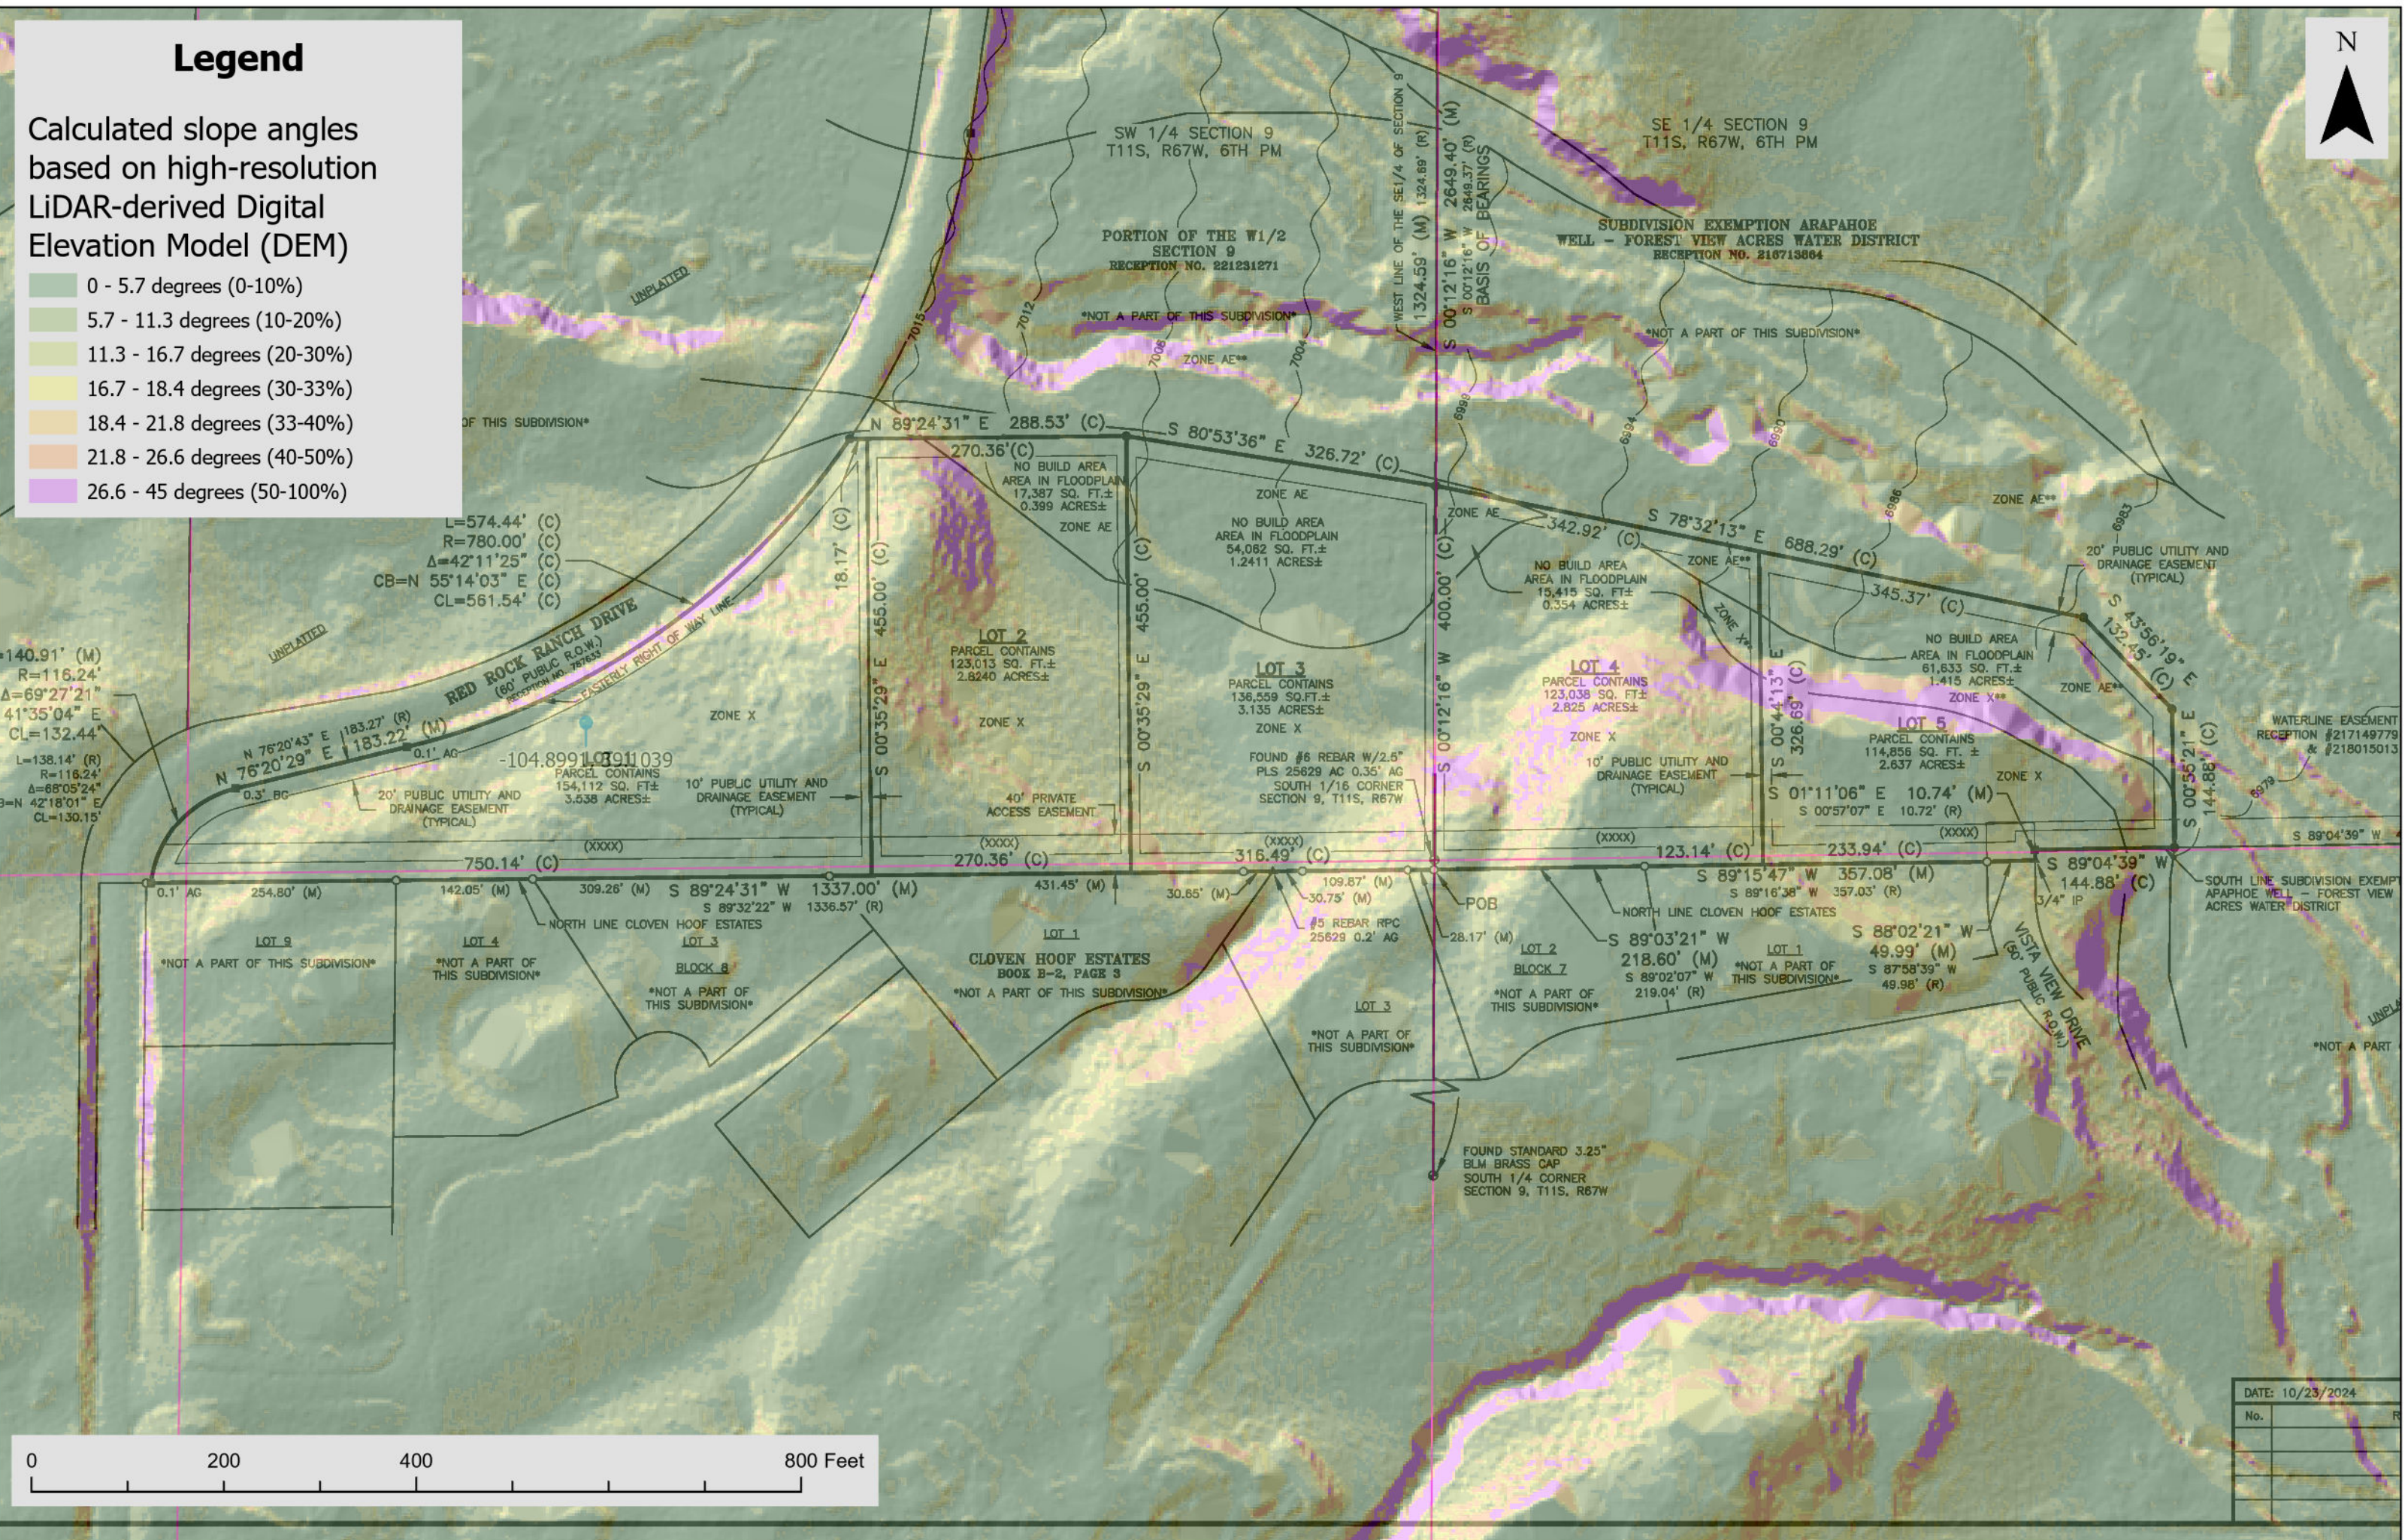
Legend

Calculated slope angles based on high-resolution LiDAR-derived Digital Elevation Model (DEM)

0 - 5.7 degrees (0-10%)
5.7 - 11.3 degrees (10-20%)
11.3 - 16.7 degrees (20-30%)
16.7 - 18.4 degrees (30-33%)
18.4 - 21.8 degrees (33-40%)
21.8 - 26.6 degrees (40-50%)
26.6 - 45 degrees (50-100%)

N

SW 1/4 SECTION 9
T11S, R67W, 6TH PM

SE 1/4 SECTION 9
T11S, R67W, 6TH PM

PORTION OF THE W1/2
SECTION 9
RECEPTION NO. 221231271

SUBDIVISION EXEMPTION ARAPAHOE WELL - FOREST VIEW ACRES WATER DISTRICT
RECEPTION NO. 218713884

WEST LINE OF THE SE1/4 OF SECTION 9
S 00°12'16" W 1324.59' (M) 2649.40' (M)
S 00°12'16" W 2649.37' (R) 1324.69' (R)
BASIS OF BEARINGS

UNPLATTED

*NOT A PART OF THIS SUBDIVISION*
ZONE AE**
*NOT A PART OF THIS SUBDIVISION*
OF THIS SUBDIVISION*

7015 7012 7008 7004 6998 6994 6990 6986 6983 6979

N 89°24'31" E 288.53' (C)
270.36' (C)
S 80°53'36" E 326.72' (C)
S 78°32'13" E 688.29' (C)
342.92' (C)
345.37' (C)
S 43°56'19" E 132.45' (C)

NO BUILD AREA AREA IN FLOODPLAIN 17,387 SQ. FT.± 0.399 ACRES±
ZONE AE
ZONE AE
NO BUILD AREA AREA IN FLOODPLAIN 54,062 SQ. FT.± 1.2411 ACRES±
ZONE AE
NO BUILD AREA AREA IN FLOODPLAIN 15,415 SQ. FT.± 0.354 ACRES±
ZONE AE**
ZONE AE**
ZONE X**
NO BUILD AREA AREA IN FLOODPLAIN 61,633 SQ. FT.± 1.415 ACRES±
ZONE AE**
ZONE X**
20' PUBLIC UTILITY AND DRAINAGE EASEMENT (TYPICAL)

L=574.44' (C)
R=780.00' (C)
Δ=42°11'25" (C)
CB=N 55°14'03" E (C)
CL=561.54' (C)

RED ROCK RANCH DRIVE
(60' PUBLIC R.O.W.)
RECEPTION NO. 787653
EASTERLY RIGHT OF WAY LINE

140.91' (M)
R=116.24'
Δ=69°27'21"
41°35'04" E
CL=132.44'
L=138.14' (R)
R=116.24'
Δ=68°05'24"
N 42°18'01" E
CL=130.15'

N 76°20'43" E 183.27' (R)
N 76°20'29" E 183.22' (M)
0.1' AG
0.3' BG

18.17' (C)
S 00°35'29" E 455.00' (C)
S 00°35'29" E 455.00' (C)
S 00°12'16" W 400.00' (C)
S 00°44'13" E 326.69' (C)
S 00°55'21" E 144.88' (C)

ZONE X
-104.8991 38.91039
LOT 1
PARCEL CONTAINS 154,112 SQ. FT.± 3.538 ACRES±
10' PUBLIC UTILITY AND DRAINAGE EASEMENT (TYPICAL)
20' PUBLIC UTILITY AND DRAINAGE EASEMENT (TYPICAL)

LOT 2
PARCEL CONTAINS 123,013 SQ. FT.± 2.8240 ACRES±
ZONE X
40' PRIVATE ACCESS EASEMENT

LOT 3
PARCEL CONTAINS 136,559 SQ.FT.± 3.135 ACRES±
ZONE X
FOUND #6 REBAR W/2.5" PLS 25629 AC 0.35' AG SOUTH 1/16 CORNER SECTION 9, T11S, R67W

LOT 4
PARCEL CONTAINS 123,038 SQ. FT.± 2.825 ACRES±
ZONE X
10' PUBLIC UTILITY AND DRAINAGE EASEMENT (TYPICAL)

LOT 5
PARCEL CONTAINS 114,856 SQ. FT. ± 2.637 ACRES±
ZONE X

S 01°11'06" E 10.74' (M)
S 00°57'07" E 10.72' (R)

WATERLINE EASEMENT RECEPTION #217149779 & #218015013

(XXXX) (XXXX) (XXXX) (XXXX) (XXXX)
750.14' (C) 270.36' (C) 316.49' (C) 123.14' (C) 233.94' (C)
S 89°04'39" W
S 89°04'39" W 144.88' (C)
3/4" IP

0.1' AG 254.80' (M) 142.05' (M) 309.26' (M)
S 89°24'31" W 1337.00' (M)
S 89°32'22" W 1336.57' (R)
431.45' (M)
30.85' (M) 30.75' (M) 109.87' (M)
#5 REBAR RPC 25629 0.2' AG
POB
28.17' (M)
S 89°15'47" W 357.08' (M)
S 89°16'38" W 357.03' (R)
NORTH LINE CLOVEN HOOF ESTATES
NORTH LINE CLOVEN HOOF ESTATES
S 89°03'21" W 218.60' (M)
S 89°02'07" W 219.04' (R)
S 88°02'21" W 49.99' (M)
S 87°58'39" W 49.98' (R)

SOUTH LINE SUBDIVISION EXEMPT APAPHOE WELL - FOREST VIEW ACRES WATER DISTRICT

LOT 9
*NOT A PART OF THIS SUBDIVISION*
LOT 4
*NOT A PART OF THIS SUBDIVISION*
LOT 3
BLOCK 6
*NOT A PART OF THIS SUBDIVISION*
LOT 1
CLOVEN HOOF ESTATES
BOOK B-2, PAGE 3
*NOT A PART OF THIS SUBDIVISION*
LOT 3
*NOT A PART OF THIS SUBDIVISION*
LOT 2
BLOCK 7
*NOT A PART OF THIS SUBDIVISION*
LOT 1
*NOT A PART OF THIS SUBDIVISION*

VISTA VIEW DRIVE
(60' PUBLIC R.O.W.)

UNPLA
*NOT A PART O

FOUND STANDARD 3.25" BLM BRASS CAP SOUTH 1/4 CORNER SECTION 9, T11S, R67W

DATE: 10/23/2024
No.

0 200 400 800 Feet